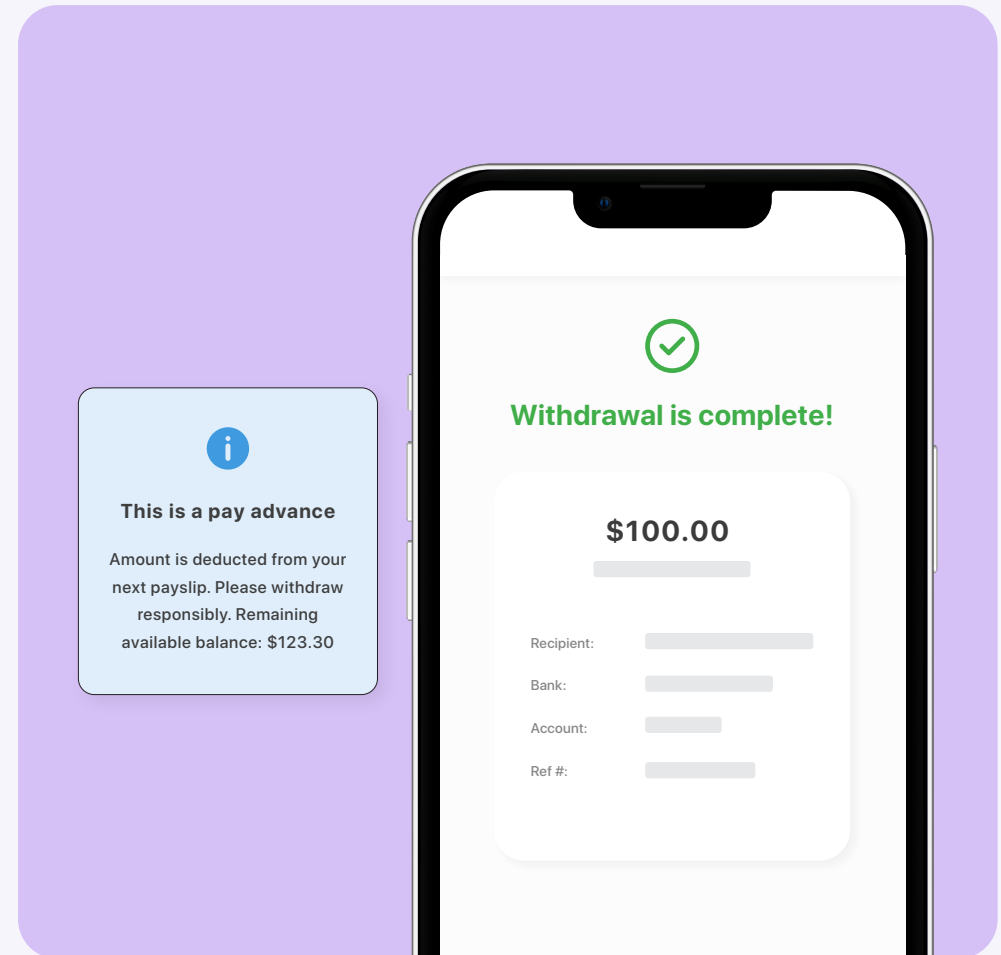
This is a pay advance

Amount is deducted from your next payslip. Please withdraw responsibly. Remaining available balance: $123.30

Withdrawal is complete!

$100.00

Recipient:

Bank:

Account:

Ref #: